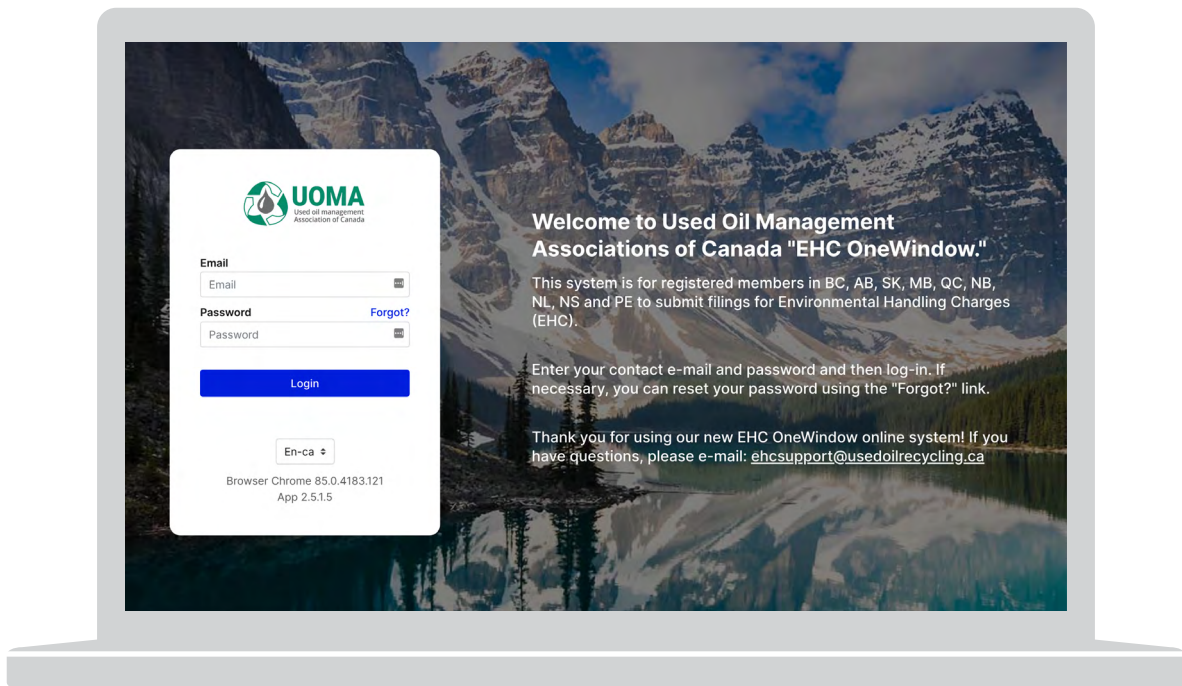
UOMA
Used oil management Association of Canada

Email
Email
Password
Forgot?
Password
Login

En-ca
Browser Chrome 85.0.4183.121
App 2.5.1.5

Welcome to Used Oil Management Associations of Canada "EHC OneWindow."

This system is for registered members in BC, AB, SK, MB, QC, NB, NL, NS and PE to submit filings for Environmental Handling Charges (EHC).

Enter your contact e-mail and password and then log-in. If necessary, you can reset your password using the "Forgot?" link.

Thank you for using our new EHC OneWindow online system! If you have questions, please e-mail: ehcsupport@usedoilrecycling.ca